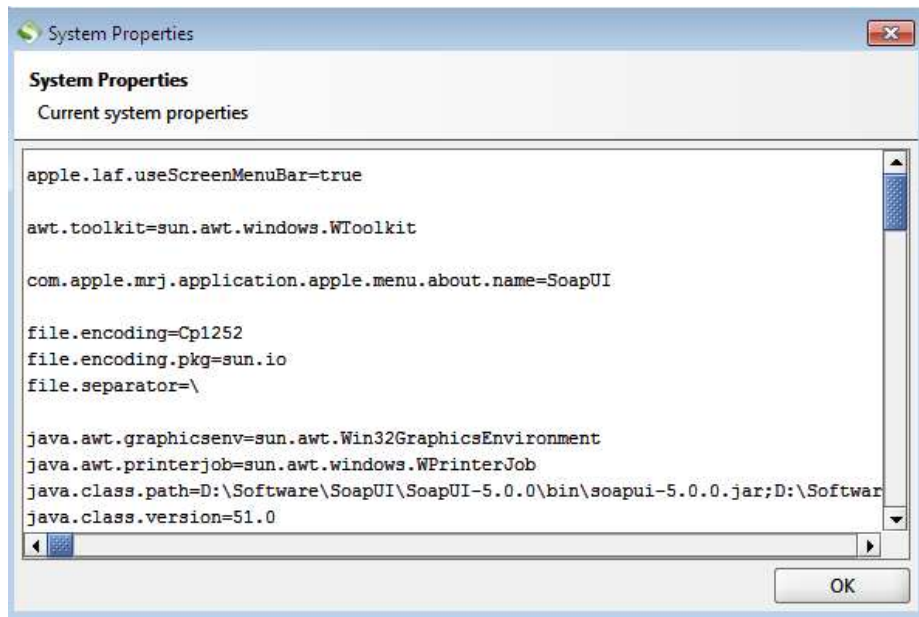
System Properties

System Properties
Current system properties

apple.laf.useScreenMenuBar=true

awt.toolkit=sun.awt.windows.WToolkit

com.apple.mrj.application.apple.menu.about.name=SoapUI

file.encoding=Cp1252
file.encoding.pkg=sun.io
file.separator=\

java.awt.graphicsenv=sun.awt.Win32GraphicsEnvironment
java.awt.printerjob=sun.awt.windows.WPrinterJob
java.class.path=D:\Software\SoapUI\SoapUI-5.0.0\bin\soapui-5.0.0.jar;D:\Softwar
java.class.version=51.0

OK